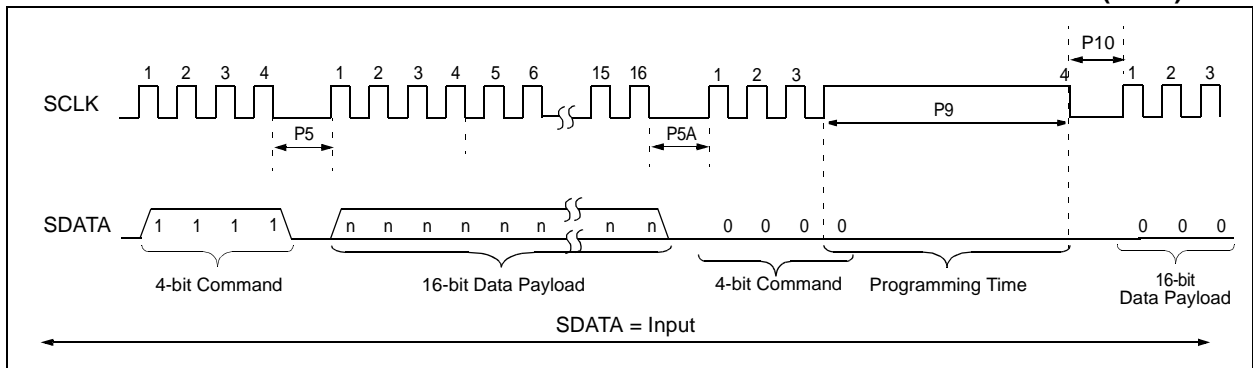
P10

1 2 3 4 1 2 3 4 5 6 15 16 1 2 3 4 1 2 3

SCLK

P5

P5A

P9

SDATA

1 1 1 1

n n n n n n n n

0 0 0 0

0 0 0

4-bit Command

16-bit Data Payload

4-bit Command

Programming Time

16-bit Data Payload

SDATA = Input